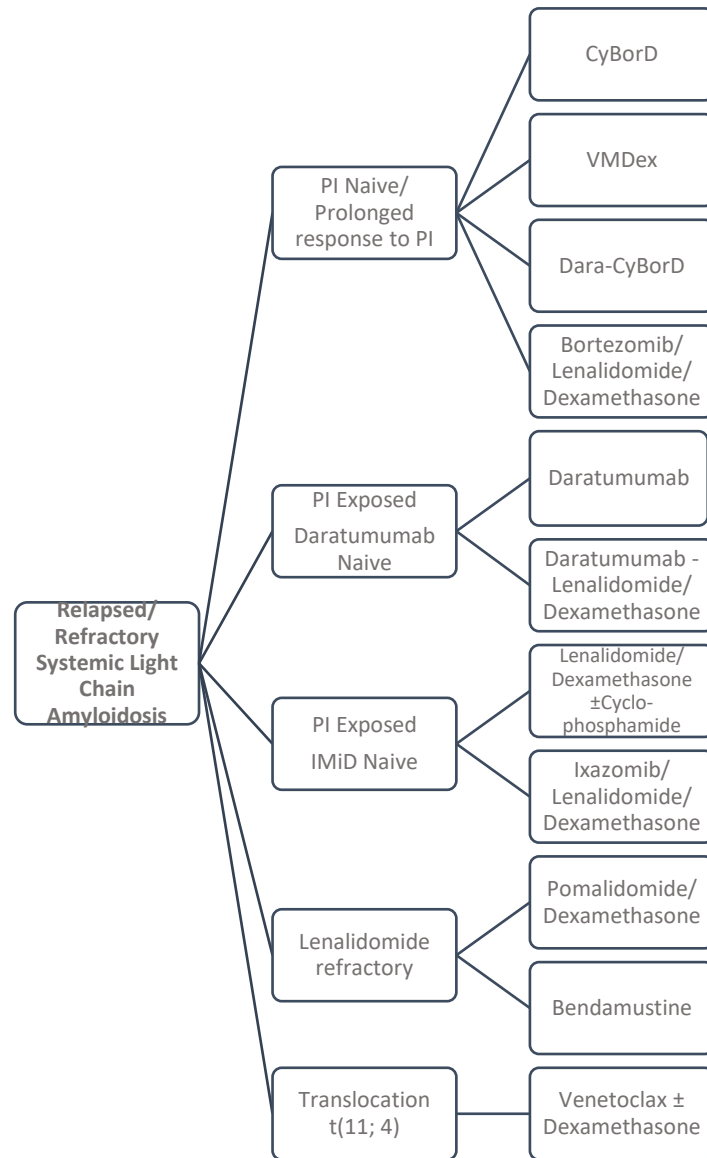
Relapsed/ Refractory Systemic Light Chain Amyloidosis

PI Naive/ Prolonged response to PI

CyBorD

VMDex

Dara-CyBorD

Bortezomib/ Lenalidomide/ Dexamethasone

PI Exposed Daratumumab Naive

Daratumumab

Daratumumab - Lenalidomide/ Dexamethasone

PI Exposed IMiD Naive

Lenalidomide/ Dexamethasone ±Cyclophosphamide

Ixazomib/ Lenalidomide/ Dexamethasone

Lenalidomide refractory

Pomalidomide/ Dexamethasone

Bendamustine

Translocation t(11; 4)

Venetoclax ± Dexamethasone